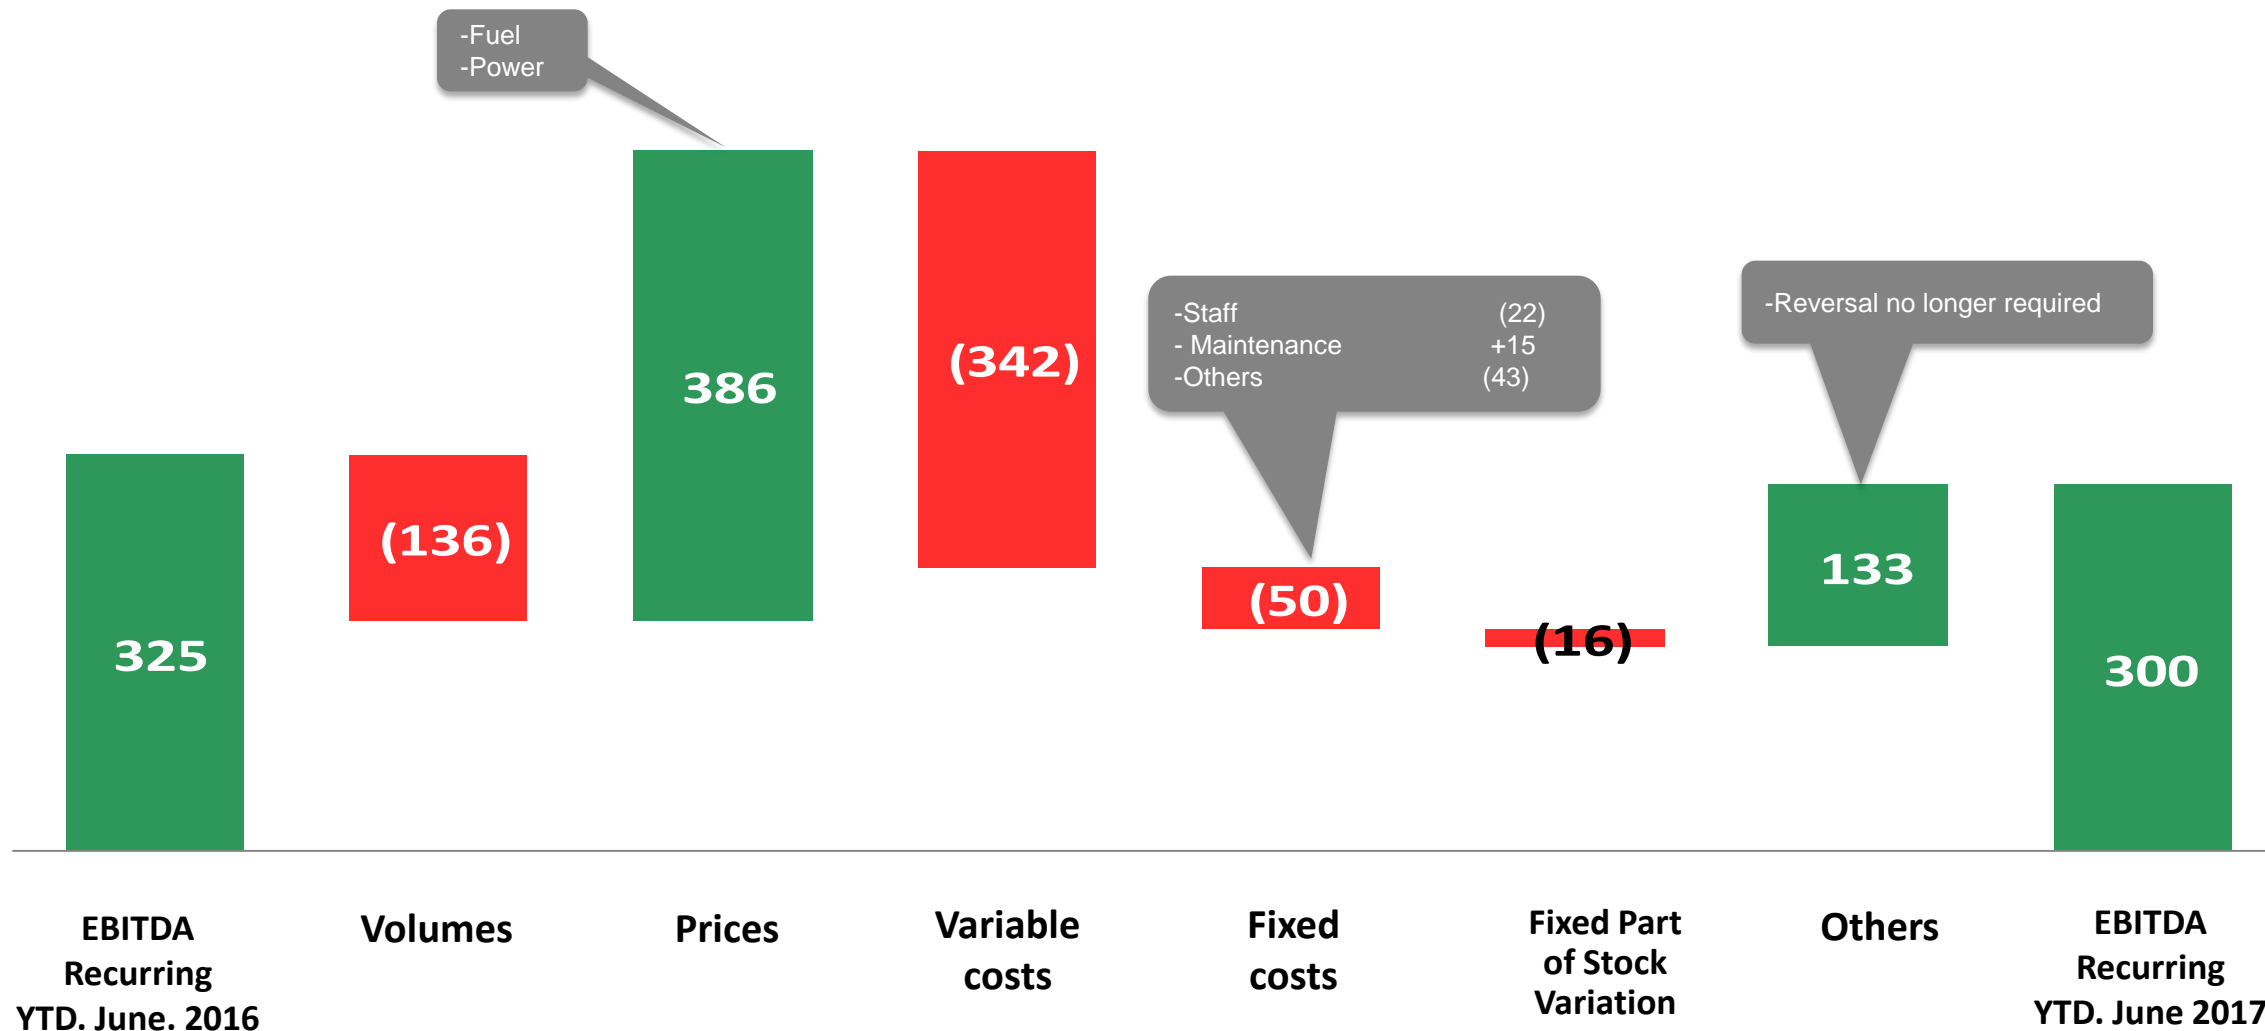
-Fuel
-Power

325

(136)

386

(342)

-Staff (22)
- Maintenance +15
-Others (43)

(50)

(16)

-Reversal no longer required

133

300

EBITDA Recurring YTD. June. 2016

Volumes

Prices

Variable costs

Fixed costs

Fixed Part of Stock Variation

Others

EBITDA Recurring YTD. June 2017